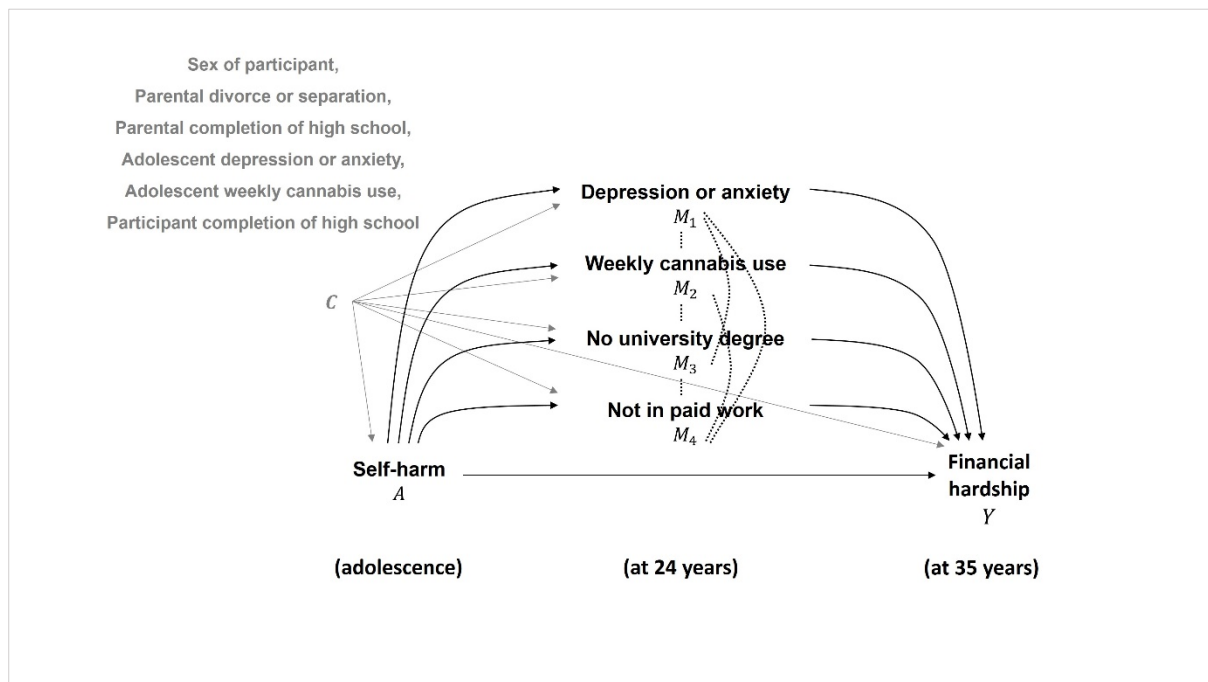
Sex of participant,
Parental divorce or separation,
Parental completion of high school,
Adolescent depression or anxiety,
Adolescent weekly cannabis use,
Participant completion of high school

$C$

Depression or anxiety
$M_1$

Weekly cannabis use
$M_2$

No university degree
$M_3$

Not in paid work
$M_4$

Self-harm
$A$

Financial hardship
$Y$

(adolescence)

(at 24 years)

(at 35 years)